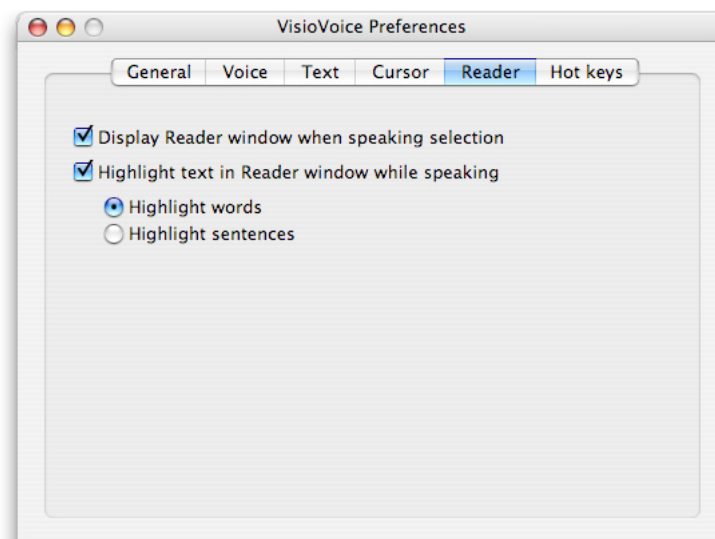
VisioVoice Preferences

General | Voice | Text | Cursor | Reader | Hot keys

Display Reader window when speaking selection

Highlight text in Reader window while speaking

Highlight words

Highlight sentences